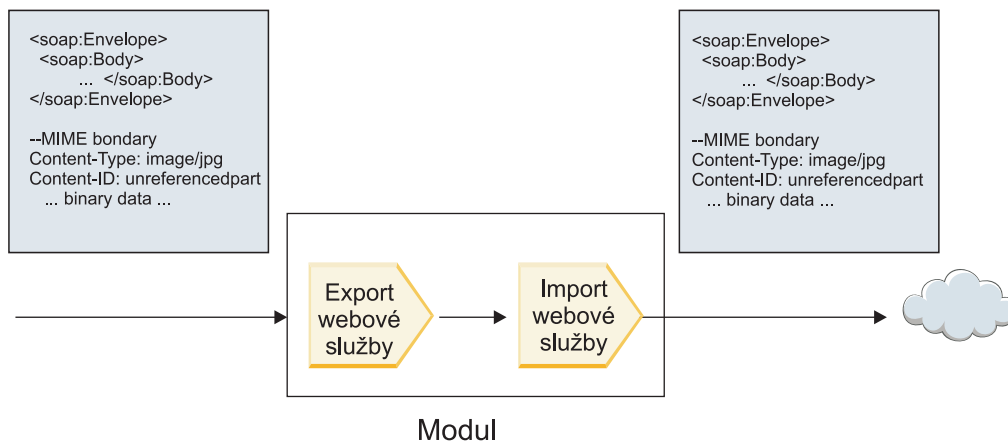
<soap:Envelope>
<soap:Body>
... </soap:Body>
</soap:Envelope>

--MIME bondary
Content-Type: image/jpg
Content-ID: unreferencedpart
... binary data ...

<soap:Envelope>
<soap:Body>
... </soap:Body>
</soap:Envelope>

--MIME bondary
Content-Type: image/jpg
Content-ID: unreferencedpart
... binary data ...

Export webové služby

Import webové služby

Modul